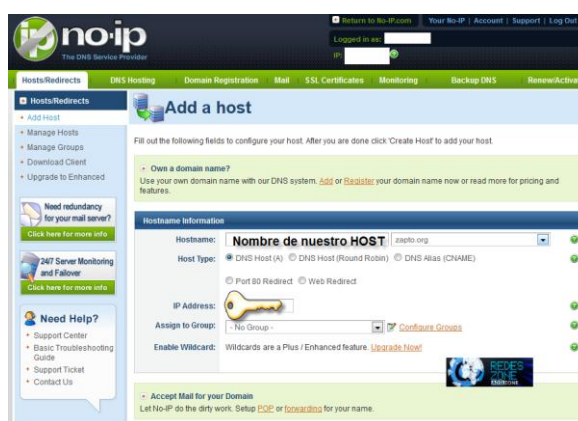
no-ip
The DNS Service Provider

Return to No-IP.com | Your No-IP | Account | Support | Log Out
Logged in as:
IP:

Hosts/Redirects | DNS Hosting | Domain Registration | Mail | SSL Certificates | Monitoring | Backup DNS | Renew/Activa

Hosts/Redirects
• Add Host
• Manage Hosts
• Manage Groups
• Download Client
• Upgrade to Enhanced

Need redundancy for your mail server?
Click here for more info

24/7 Server Monitoring and Failover
Click here for more info

Need Help?
• Support Center
• Basic Troubleshooting Guide
• Support Ticket
• Contact Us

Add a host

Fill out the following fields to configure your host. After you are done click 'Create Host' to add your host.

Own a domain name?
Use your own domain name with our DNS system. Add or Register your domain name now or read more for pricing and features.

Hostname Information

Hostname: Nombre de nuestro HOST zapto.org

Host Type: DNS Host (A) DNS Host (Round Robin) DNS Alias (CNAME)

Port 80 Redirect Web Redirect

IP Address:

Assign to Group: - No Group - Configure Groups

Enable Wildcard: Wildcards are a Plus / Enhanced feature. Upgrade Now!

REDES ZONE

Accept Mail for your Domain
Let No-IP do the dirty work. Setup POP or forwarding for your name.